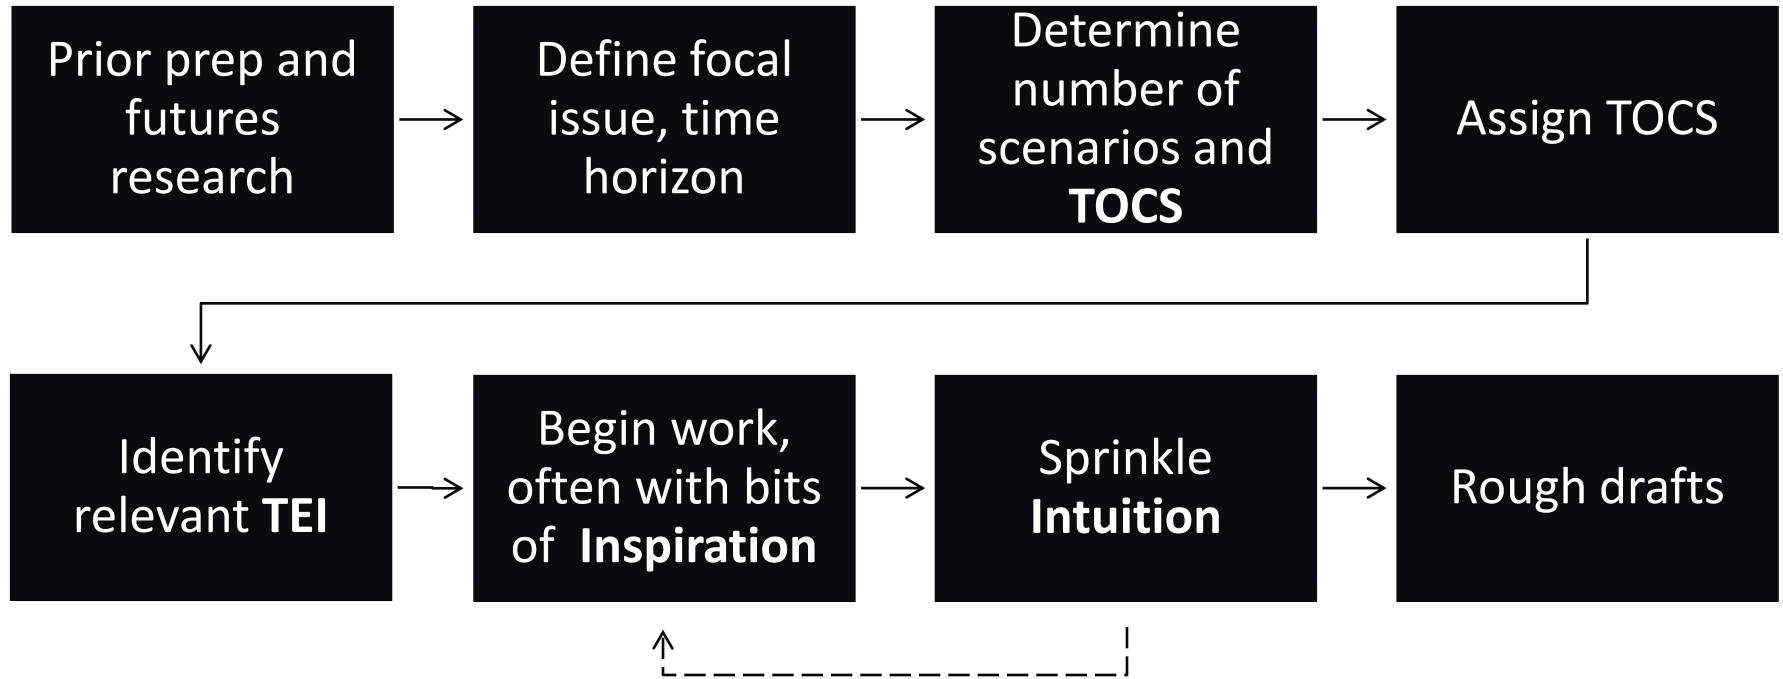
Prior prep and futures research

Define focal issue, time horizon

Determine number of scenarios and **TOCS**

Assign TOCS

Identify relevant **TEI**

Begin work, often with bits of **Inspiration**

Sprinkle **Intuition**

Rough drafts